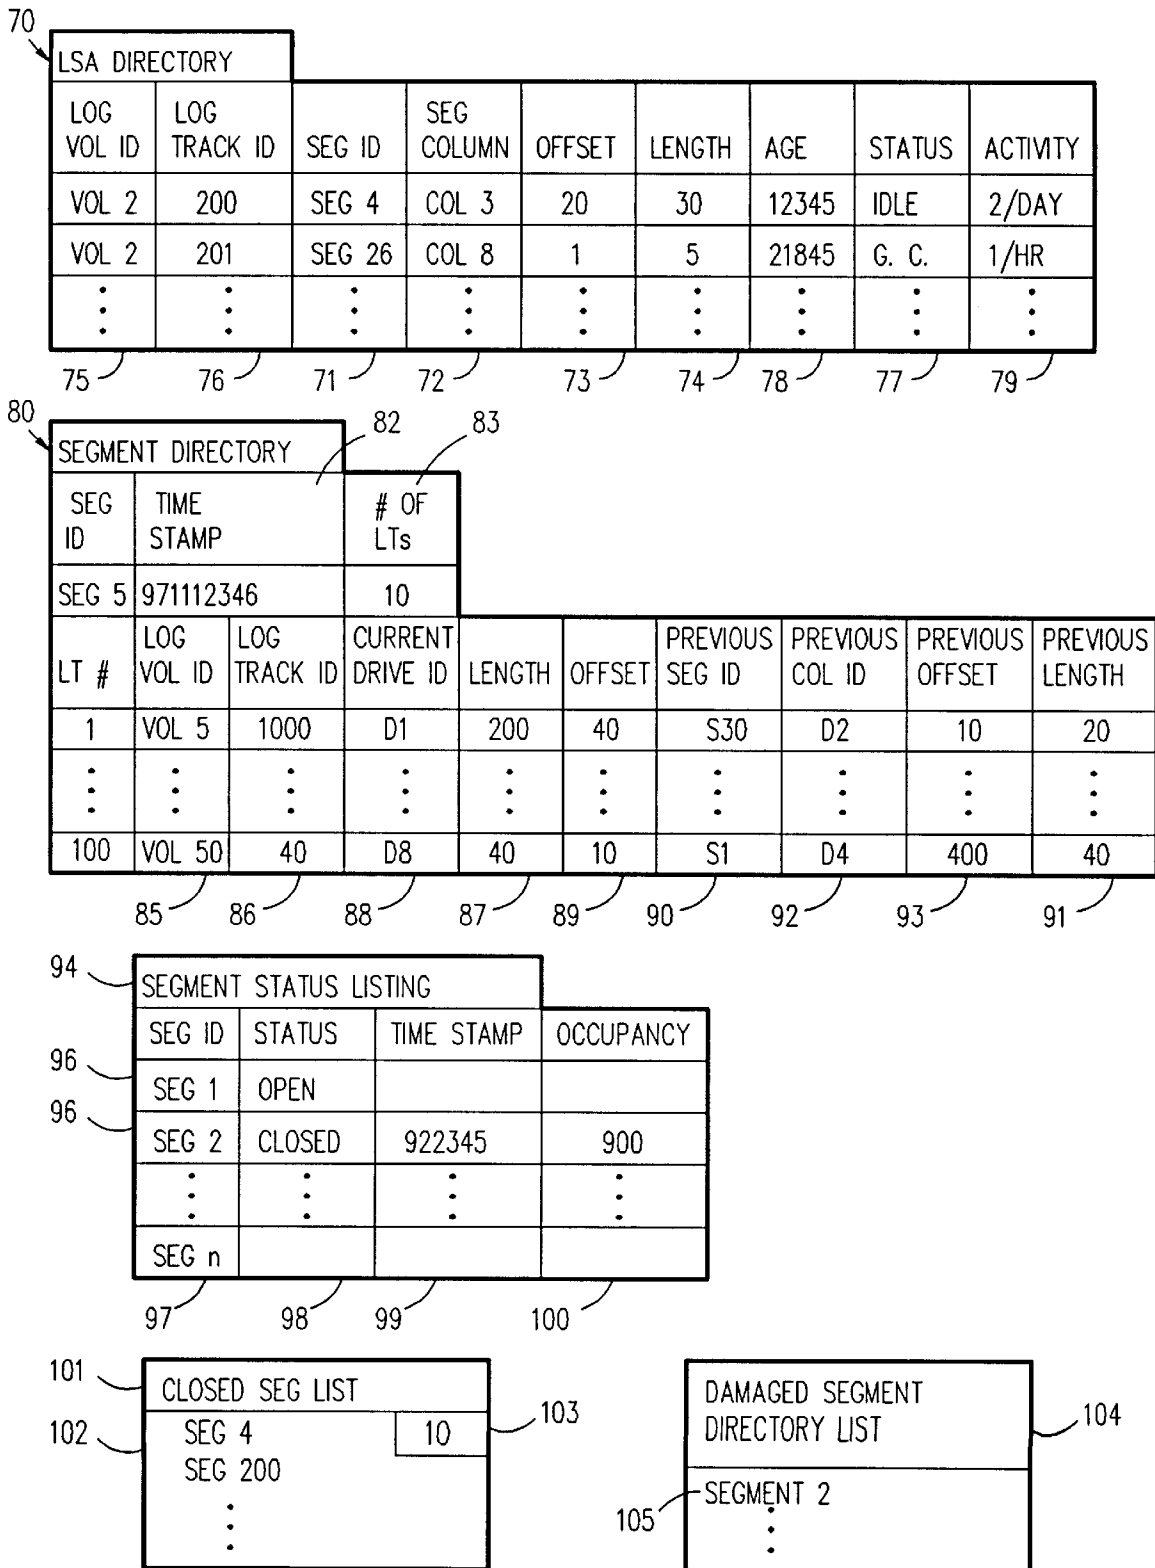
70

LSA DIRECTORY

| LOG VOL ID | LOG TRACK ID | SEG ID | SEG COLUMN | OFFSET | LENGTH | AGE | STATUS | ACTIVITY |
|---|---|---|---|---|---|---|---|---|
| VOL 2 | 200 | SEG 4 | COL 3 | 20 | 30 | 12345 | IDLE | 2/DAY |
| VOL 2 | 201 | SEG 26 | COL 8 | 1 | 5 | 21845 | G. C. | 1/HR |
| ⋮ | ⋮ | ⋮ | ⋮ | ⋮ | ⋮ | ⋮ | ⋮ | ⋮ |

75 76 71 72 73 74 78 77 79

80 82 83

SEGMENT DIRECTORY

| SEG ID | TIME STAMP | # OF LTs |
|---|---|---|
| SEG 5 | 971112346 | 10 |

| LT # | LOG VOL ID | LOG TRACK ID | CURRENT DRIVE ID | LENGTH | OFFSET | PREVIOUS SEG ID | PREVIOUS COL ID | PREVIOUS OFFSET | PREVIOUS LENGTH |
|---|---|---|---|---|---|---|---|---|---|
| 1 | VOL 5 | 1000 | D1 | 200 | 40 | S30 | D2 | 10 | 20 |
| ⋮ | ⋮ | ⋮ | ⋮ | ⋮ | ⋮ | ⋮ | ⋮ | ⋮ | ⋮ |
| 100 | VOL 50 | 40 | D8 | 40 | 10 | S1 | D4 | 400 | 40 |

85 86 88 87 89 90 92 93 91

94

SEGMENT STATUS LISTING

| SEG ID | STATUS | TIME STAMP | OCCUPANCY |
|---|---|---|---|
| SEG 1 | OPEN | | |
| SEG 2 | CLOSED | 922345 | 900 |
| ⋮ | ⋮ | ⋮ | ⋮ |
| SEG n | | | |

96 96

97 98 99 100

101 CLOSED SEG LIST
102 SEG 4 10 103
SEG 200
⋮

DAMAGED SEGMENT DIRECTORY LIST 104
105 SEGMENT 2
⋮